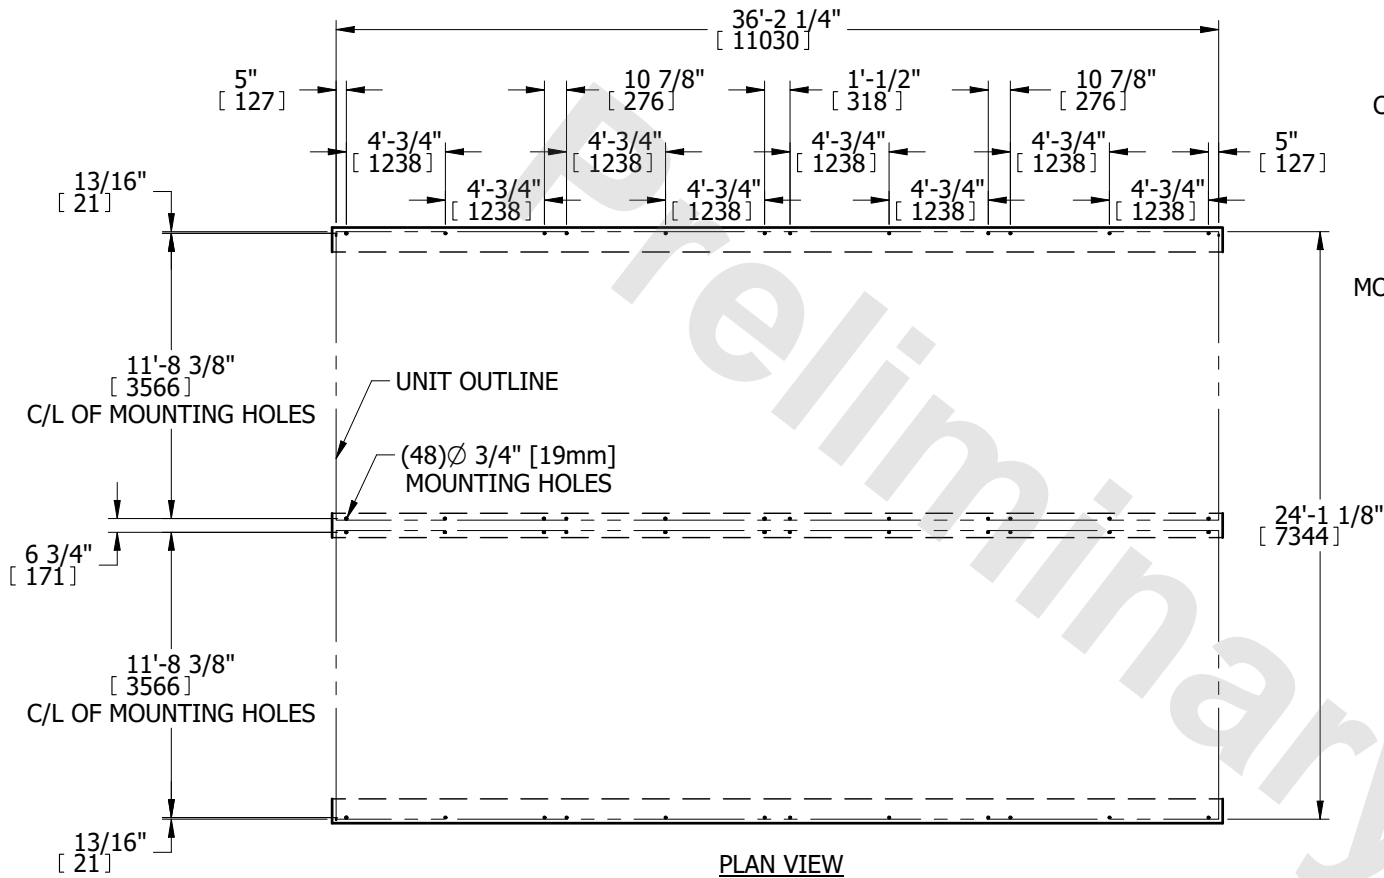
36'-2 1/4"
[ 11030 ]

5"
[ 127 ]

10 7/8"
[ 276 ]

1'-1/2"
[ 318 ]

10 7/8"
[ 276 ]

C

4'-3/4"
[ 1238 ]

4'-3/4"
[ 1238 ]

4'-3/4"
[ 1238 ]

4'-3/4"
[ 1238 ]

5"
[ 127 ]

13/16"
[ 21 ]

4'-3/4"
[ 1238 ]

4'-3/4"
[ 1238 ]

4'-3/4"
[ 1238 ]

4'-3/4"
[ 1238 ]

MO

11'-8 3/8"
[ 3566 ]
C/L OF MOUNTING HOLES

UNIT OUTLINE

(48)∅ 3/4" [19mm]
MOUNTING HOLES

24'-1 1/8"
[ 7344 ]

6 3/4"
[ 171 ]

11'-8 3/8"
[ 3566 ]
C/L OF MOUNTING HOLES

13/16"
[ 21 ]

PLAN VIEW

Preliminary